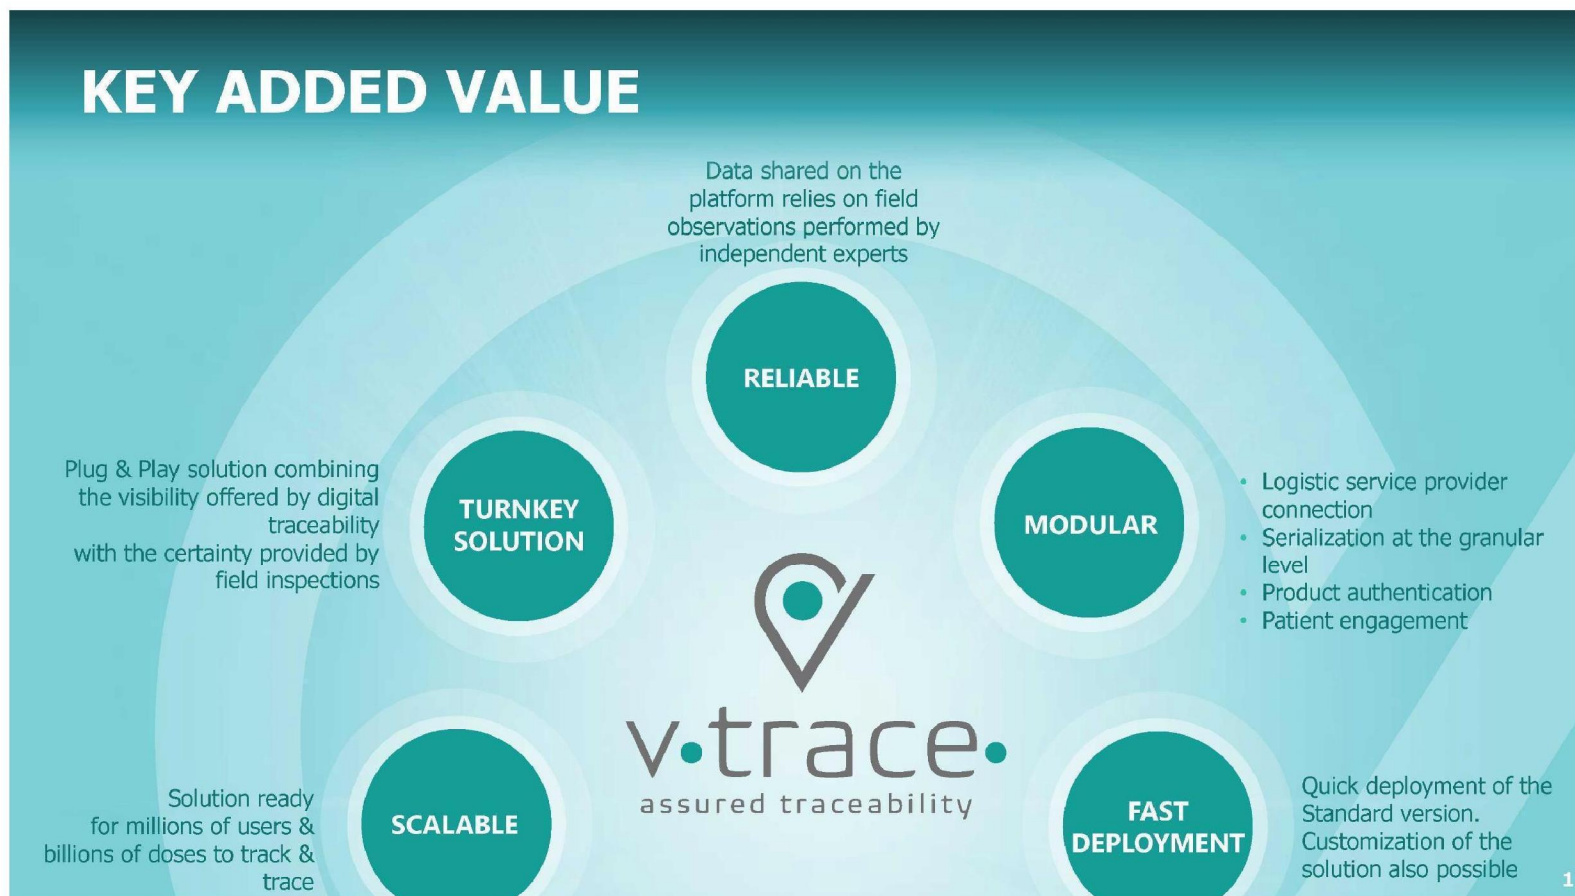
KEY ADDED VALUE

Data shared on the platform relies on field observations performed by independent experts

RELIABLE

Plug & Play solution combining the visibility offered by digital traceability with the certainty provided by field inspections

TURNKEY SOLUTION

MODULAR

• Logistic service provider connection
• Serialization at the granular level
• Product authentication
• Patient engagement

v·trace·
assured traceability

Solution ready for millions of users & billions of doses to track & trace

SCALABLE

FAST DEPLOYMENT

Quick deployment of the Standard version. Customization of the solution also possible

1